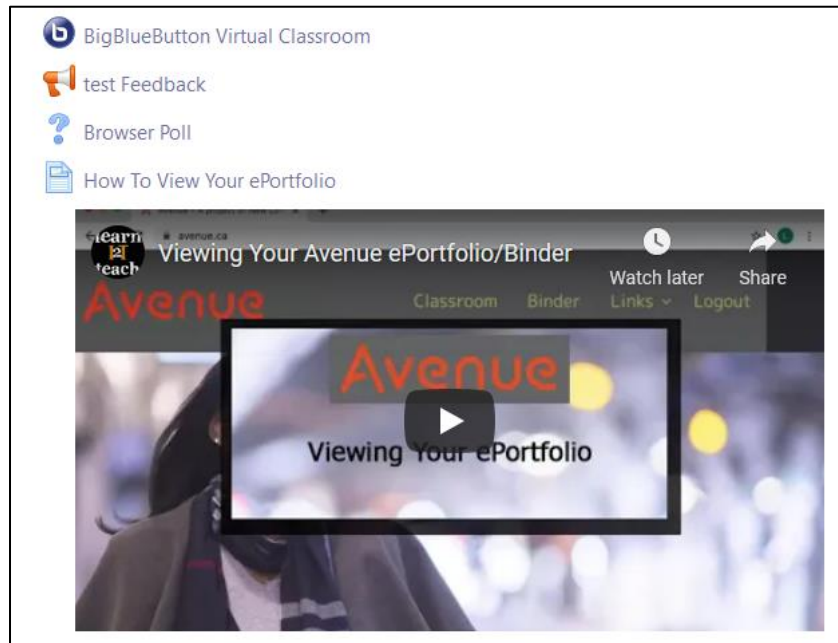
BigBlueButton Virtual Classroom

test Feedback

Browser Poll

How To View Your ePortfolio

learn 2 teach

avenue.ca

Viewing Your Avenue ePortfolio/Binder

Watch later

Share

Avenue

Classroom Binder Links Logout

Avenue

Viewing Your ePortfolio